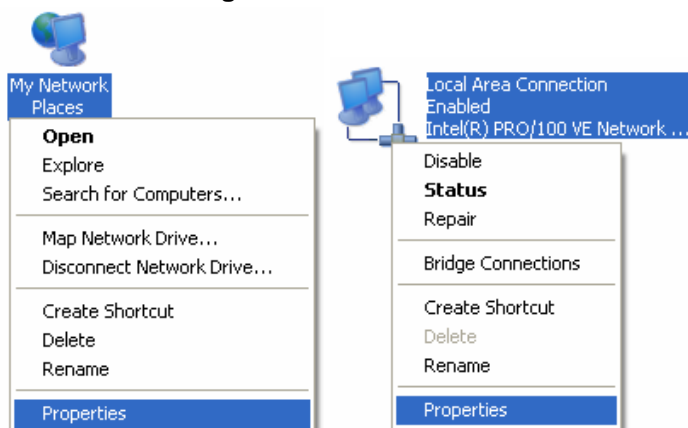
My Network Places

Open
Explore
Search for Computers...

Map Network Drive...
Disconnect Network Drive...

Create Shortcut
Delete
Rename

Properties

Local Area Connection
Enabled
Intel(R) PRO/100 VE Network ...

Disable
Status
Repair

Bridge Connections

Create Shortcut
Delete
Rename

Properties